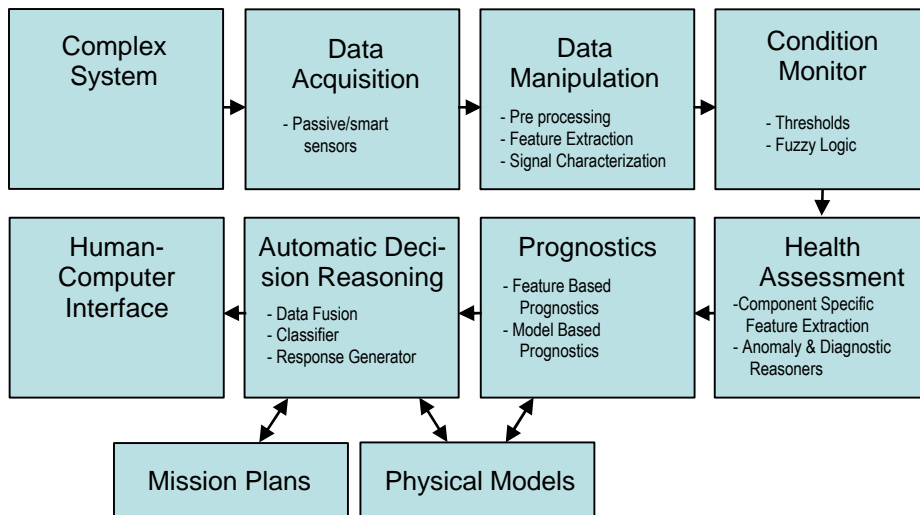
Complex System

Data Acquisition
- Passive/smart sensors

Data Manipulation
- Pre processing
- Feature Extraction
- Signal Characterization

Condition Monitor
- Thresholds
- Fuzzy Logic

Health Assessment
-Component Specific Feature Extraction
- Anomaly & Diagnostic Reasoners

Prognostics
- Feature Based Prognostics
- Model Based Prognostics

Automatic Decision Reasoning
- Data Fusion
- Classifier
- Response Generator

Human-Computer Interface

Mission Plans

Physical Models